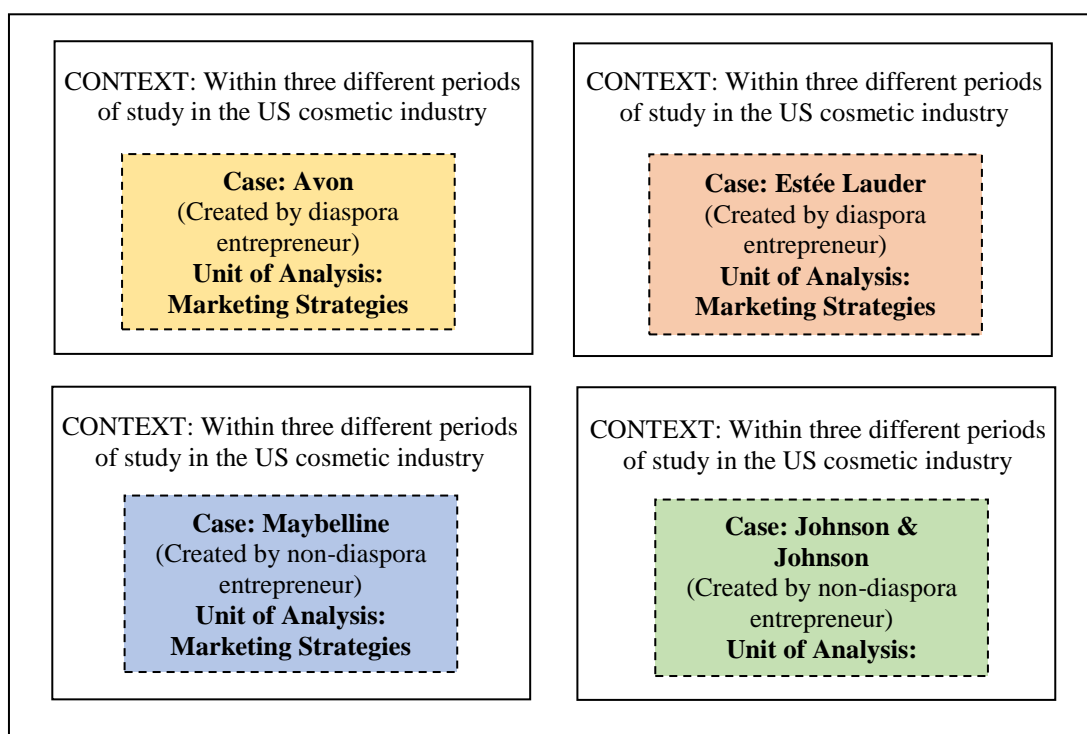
CONTEXT: Within three different periods of study in the US cosmetic industry

**Case: Avon**
(Created by diaspora entrepreneur)
**Unit of Analysis: Marketing Strategies**

CONTEXT: Within three different periods of study in the US cosmetic industry

**Case: Estée Lauder**
(Created by diaspora entrepreneur)
**Unit of Analysis: Marketing Strategies**

CONTEXT: Within three different periods of study in the US cosmetic industry

**Case: Maybelline**
(Created by non-diaspora entrepreneur)
**Unit of Analysis: Marketing Strategies**

CONTEXT: Within three different periods of study in the US cosmetic industry

**Case: Johnson & Johnson**
(Created by non-diaspora entrepreneur)
**Unit of Analysis:**